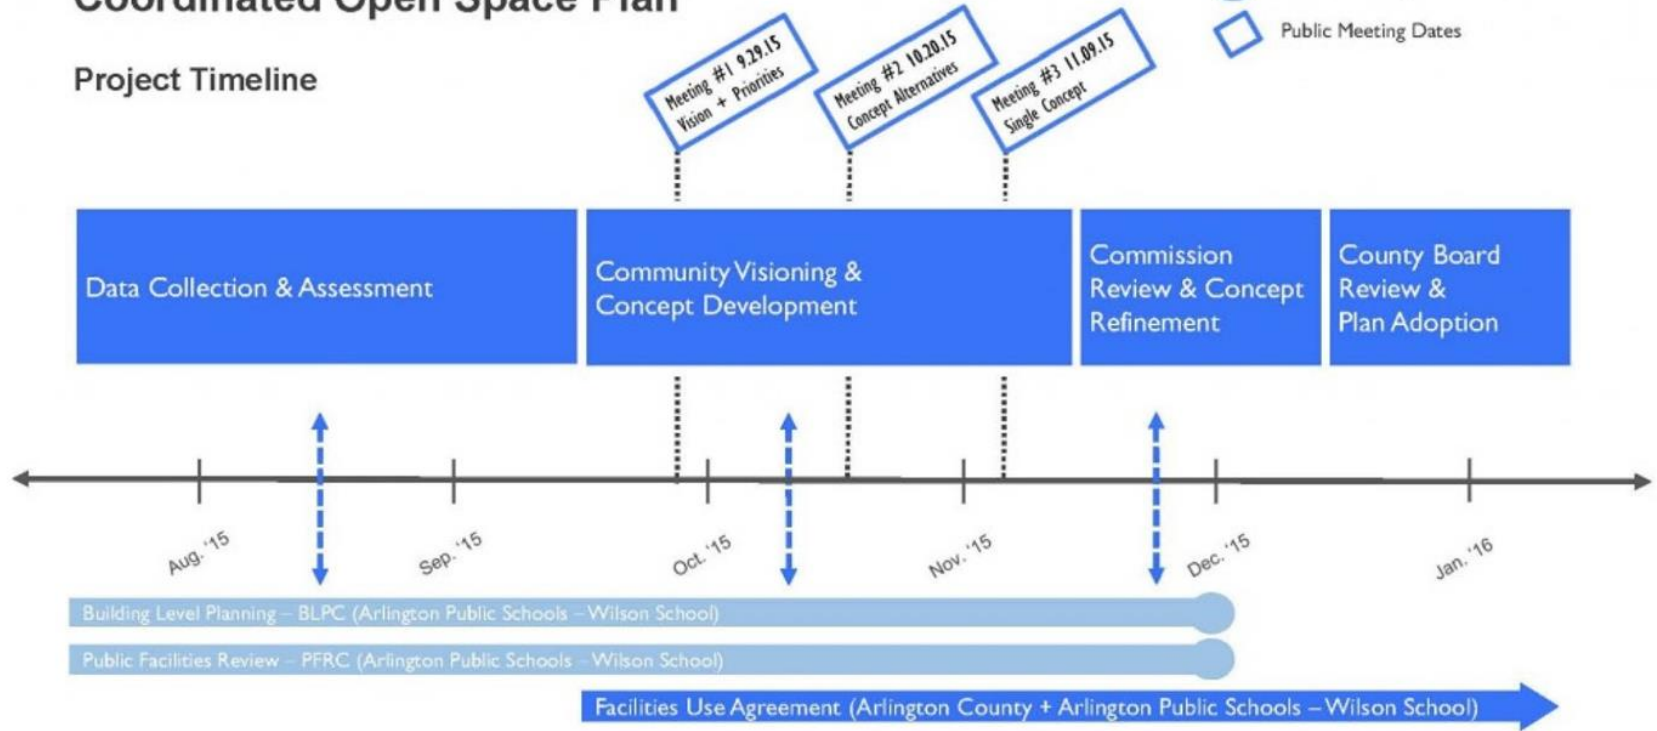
Coordinated Open Space Plan

Project Timeline

Public Meeting Dates

Meeting #1 9.29.15 Vision + Priorities

Meeting #2 10.20.15 Concept Alternatives

Meeting #3 11.09.15 Single Concept

Data Collection & Assessment

Community Visioning & Concept Development

Commission Review & Concept Refinement

County Board Review & Plan Adoption

Aug. '15

Sep. '15

Oct. '15

Nov. '15

Dec. '15

Jan. '16

Building Level Planning – BLPC (Arlington Public Schools – Wilson School)

Public Facilities Review – PFRC (Arlington Public Schools – Wilson School)

Facilities Use Agreement (Arlington County + Arlington Public Schools – Wilson School)